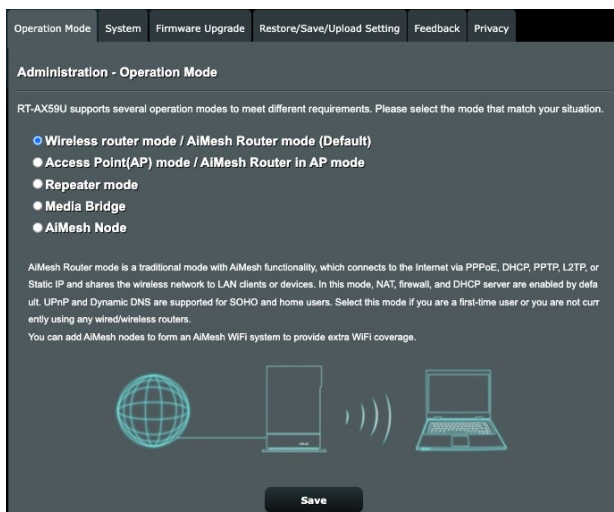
Operation Mode System Firmware Upgrade Restore/Save/Upload Setting Feedback Privacy

Administration - Operation Mode

RT-AX59U supports several operation modes to meet different requirements. Please select the mode that match your situation.

Wireless router mode / AiMesh Router mode (Default)
Access Point(AP) mode / AiMesh Router in AP mode
Repeater mode
Media Bridge
AiMesh Node

AiMesh Router mode is a traditional mode with AiMesh functionality, which connects to the Internet via PPPoE, DHCP, PPTP, L2TP, or Static IP and shares the wireless network to LAN clients or devices. In this mode, NAT, firewall, and DHCP server are enabled by default. UPnP and Dynamic DNS are supported for SOHO and home users. Select this mode if you are a first-time user or you are not currently using any wired/wireless routers.
You can add AiMesh nodes to form an AiMesh WiFi system to provide extra WiFi coverage.

Save